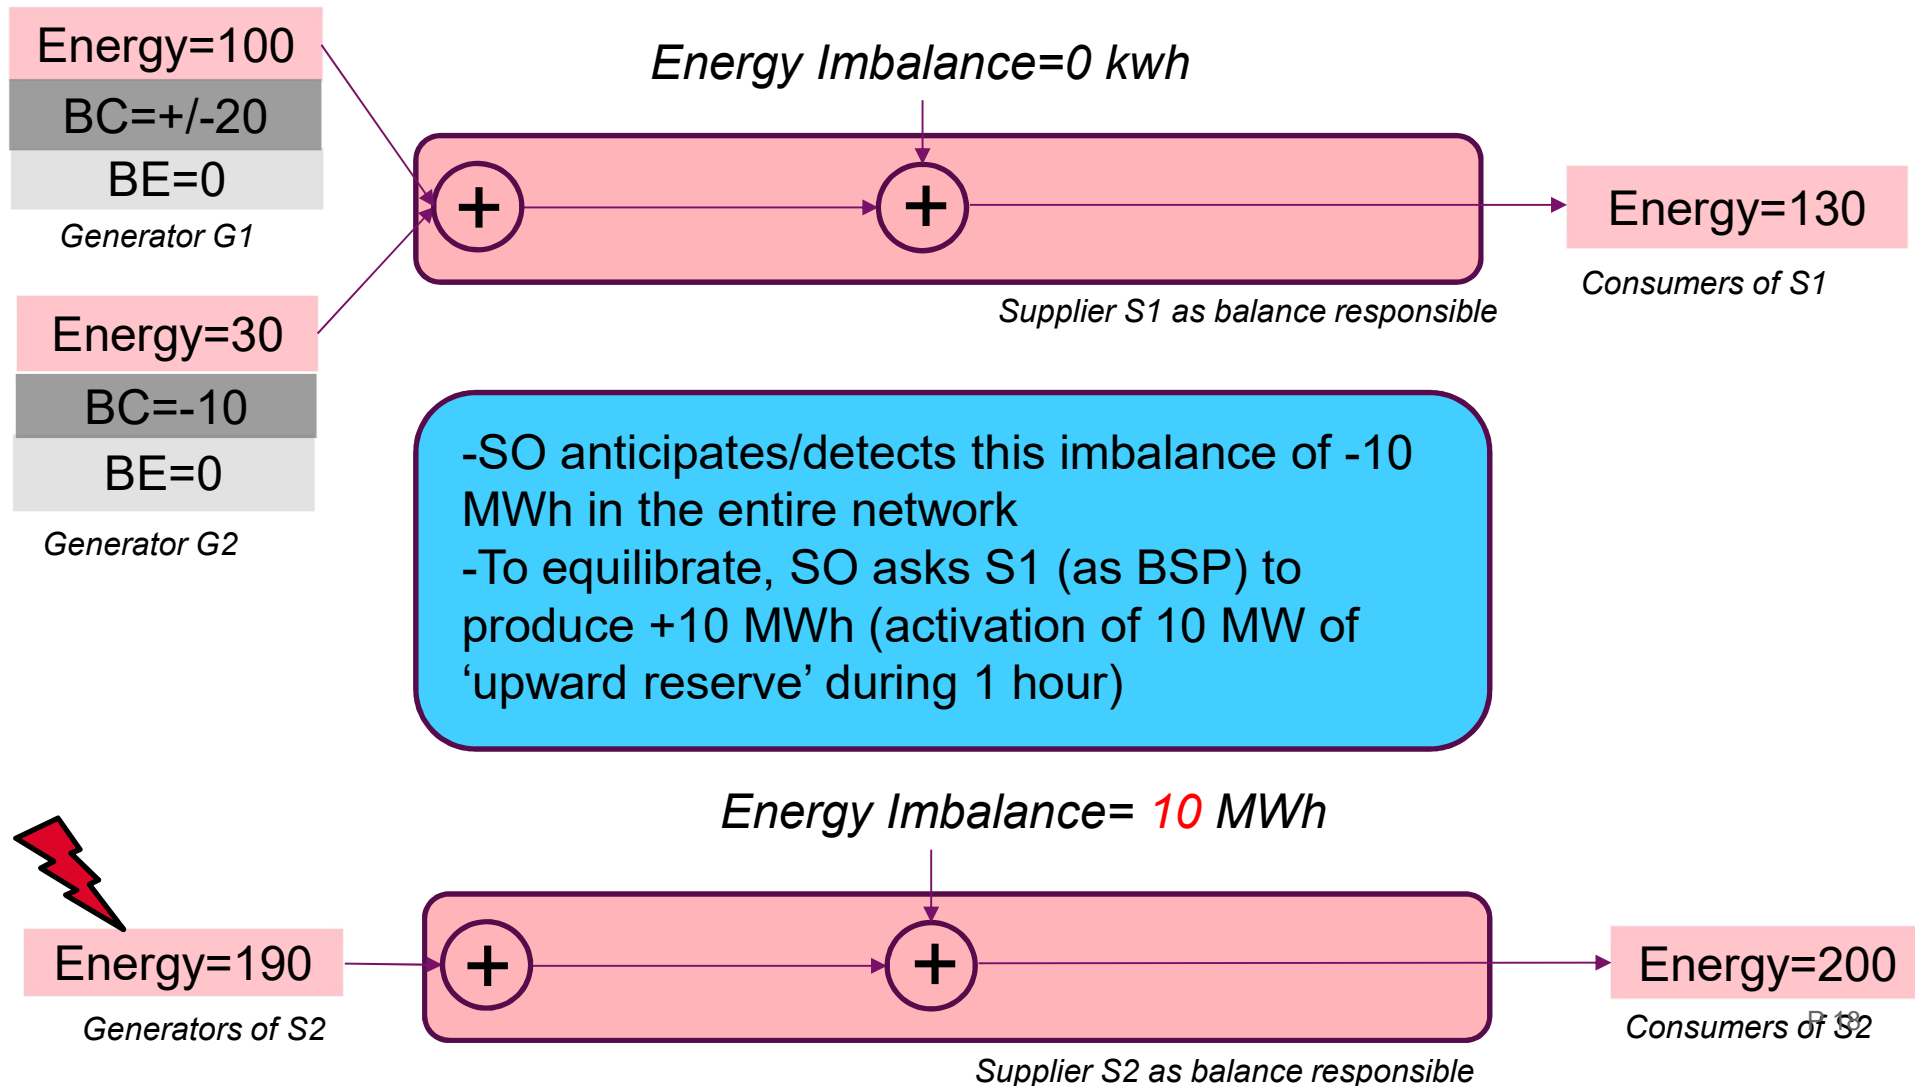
Energy=100
BC=+/-20
BE=0
Generator G1

Energy Imbalance=0 kwh

+ +

Energy=130
Consumers of S1

Supplier S1 as balance responsible

Energy=30
BC=-10
BE=0
Generator G2

-SO anticipates/detects this imbalance of -10 MWh in the entire network
-To equilibrate, SO asks S1 (as BSP) to produce +10 MWh (activation of 10 MW of 'upward reserve' during 1 hour)

Energy Imbalance= 10 MWh

Energy=190
Generators of S2

+ +

Energy=200
Consumers of S2

P 18

Supplier S2 as balance responsible